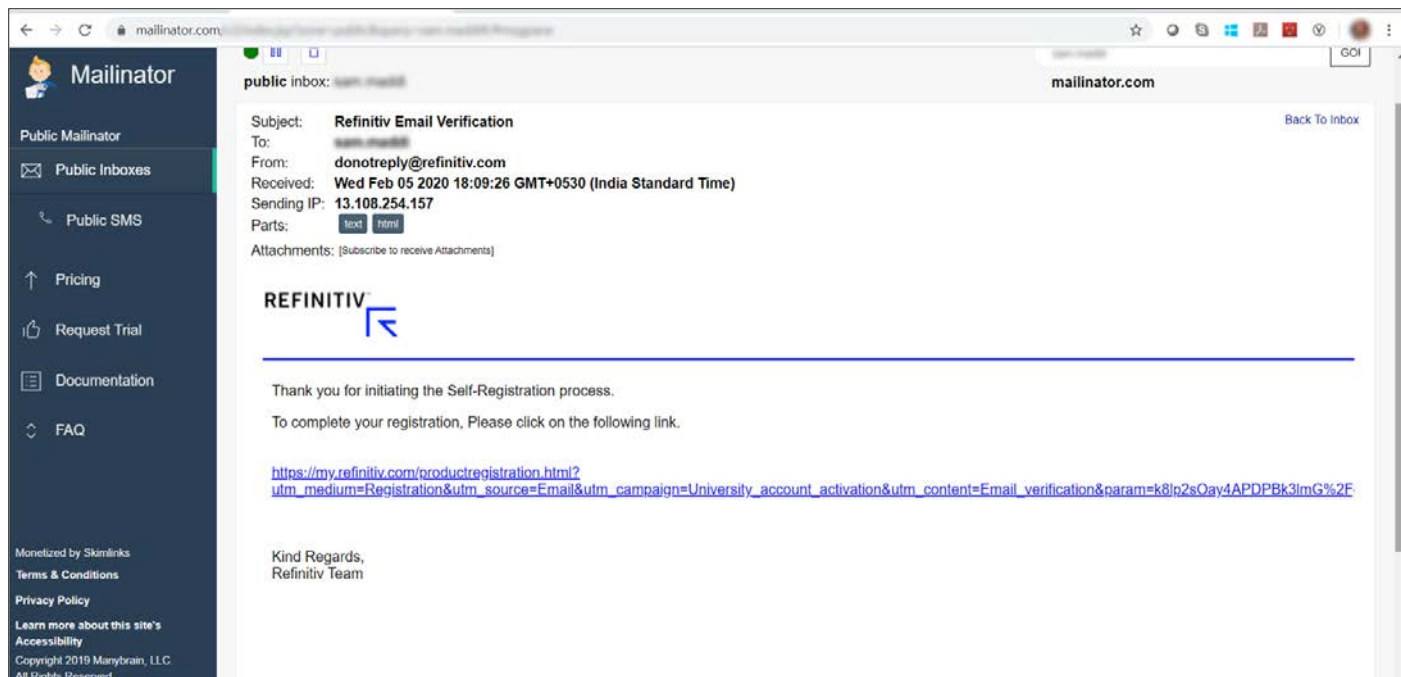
mailinator.com/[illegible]

Mailinator

Public Mailinator

Public Inboxes

Public SMS

Pricing

Request Trial

Documentation

FAQ

Monetized by Skimlinks

Terms & Conditions

Privacy Policy

Learn more about this site's Accessibility

Copyright 2019 Manybrain, LLC All Rights Reserved

public inbox: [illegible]

GO!

mailinator.com

Subject: Refinitiv Email Verification
To: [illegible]
From: donotreply@refinitiv.com
Received: Wed Feb 05 2020 18:09:26 GMT+0530 (India Standard Time)
Sending IP: 13.108.254.157
Parts: text html
Attachments: [Subscribe to receive Attachments]

Back To Inbox

REFINITIV

Thank you for initiating the Self-Registration process.

To complete your registration, Please click on the following link.

https://my.refinitiv.com/productregistration.html?utm_medium=Registration&utm_source=Email&utm_campaign=University_account_activation&utm_content=Email_verification&param=k8lp2sOay4APDPBk3lmG%2F

Kind Regards,
Refinitiv Team